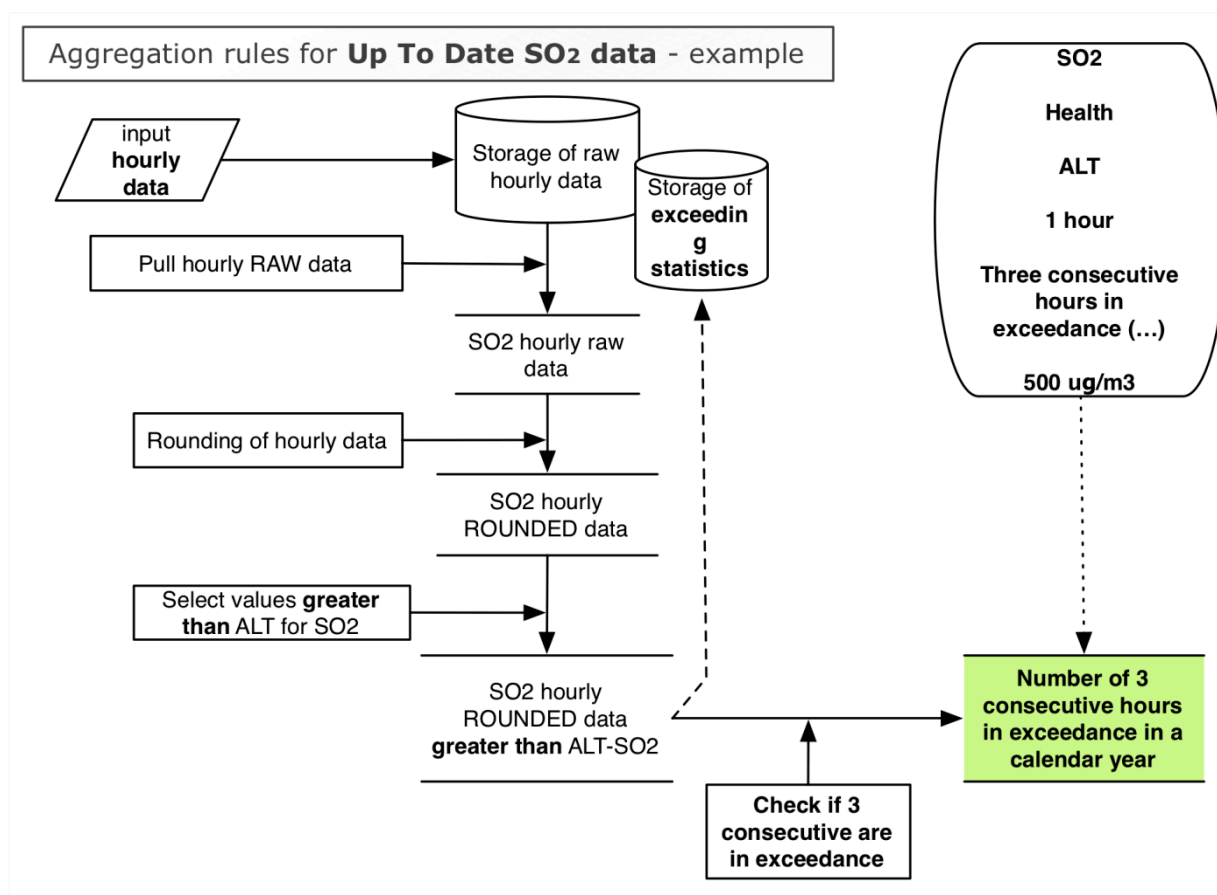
Aggregation rules for **Up To Date SO₂ data** - example

input **hourly data**

Storage of raw hourly data

Storage of **exceeding statistics**

SO2

Health

ALT

1 hour

Three consecutive hours in exceedance (...)

500 ug/m3

Pull hourly RAW data

SO2 hourly raw data

Rounding of hourly data

SO2 hourly ROUNDED data

Select values **greater than** ALT for SO2

SO2 hourly ROUNDED data **greater than** ALT-SO2

Number of 3 consecutive hours in exceedance in a calendar year

Check if 3 consecutive are in exceedance